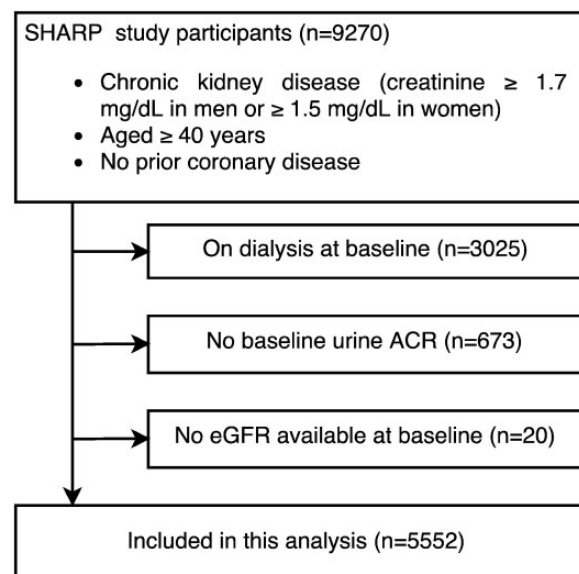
SHARP study participants (n=9270)

• Chronic kidney disease (creatinine ≥ 1.7 mg/dL in men or ≥ 1.5 mg/dL in women)
• Aged ≥ 40 years
• No prior coronary disease

On dialysis at baseline (n=3025)

No baseline urine ACR (n=673)

No eGFR available at baseline (n=20)

Included in this analysis (n=5552)